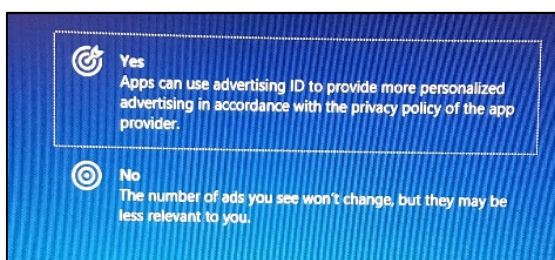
Yes
Apps can use advertising ID to provide more personalized advertising in accordance with the privacy policy of the app provider.

No
The number of ads you see won't change, but they may be less relevant to you.